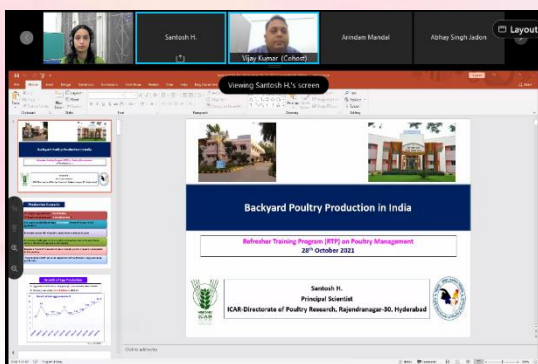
Santosh H.

Vijay Kumar (Cohost)

Arindam Mandal

Abhay Singh Jadon

Layout

Viewing Santosh H.'s screen

Backyard Poultry Production in India

Refresher Training Program (RTP) on Poultry Management

28$^{th}$ October 2021

Santosh H.

Principal Scientist

ICAR-Directorate of Poultry Research, Rajendranagar-30, Hyderabad

Production Scenario

Growth of Egg Production

Click to add notes